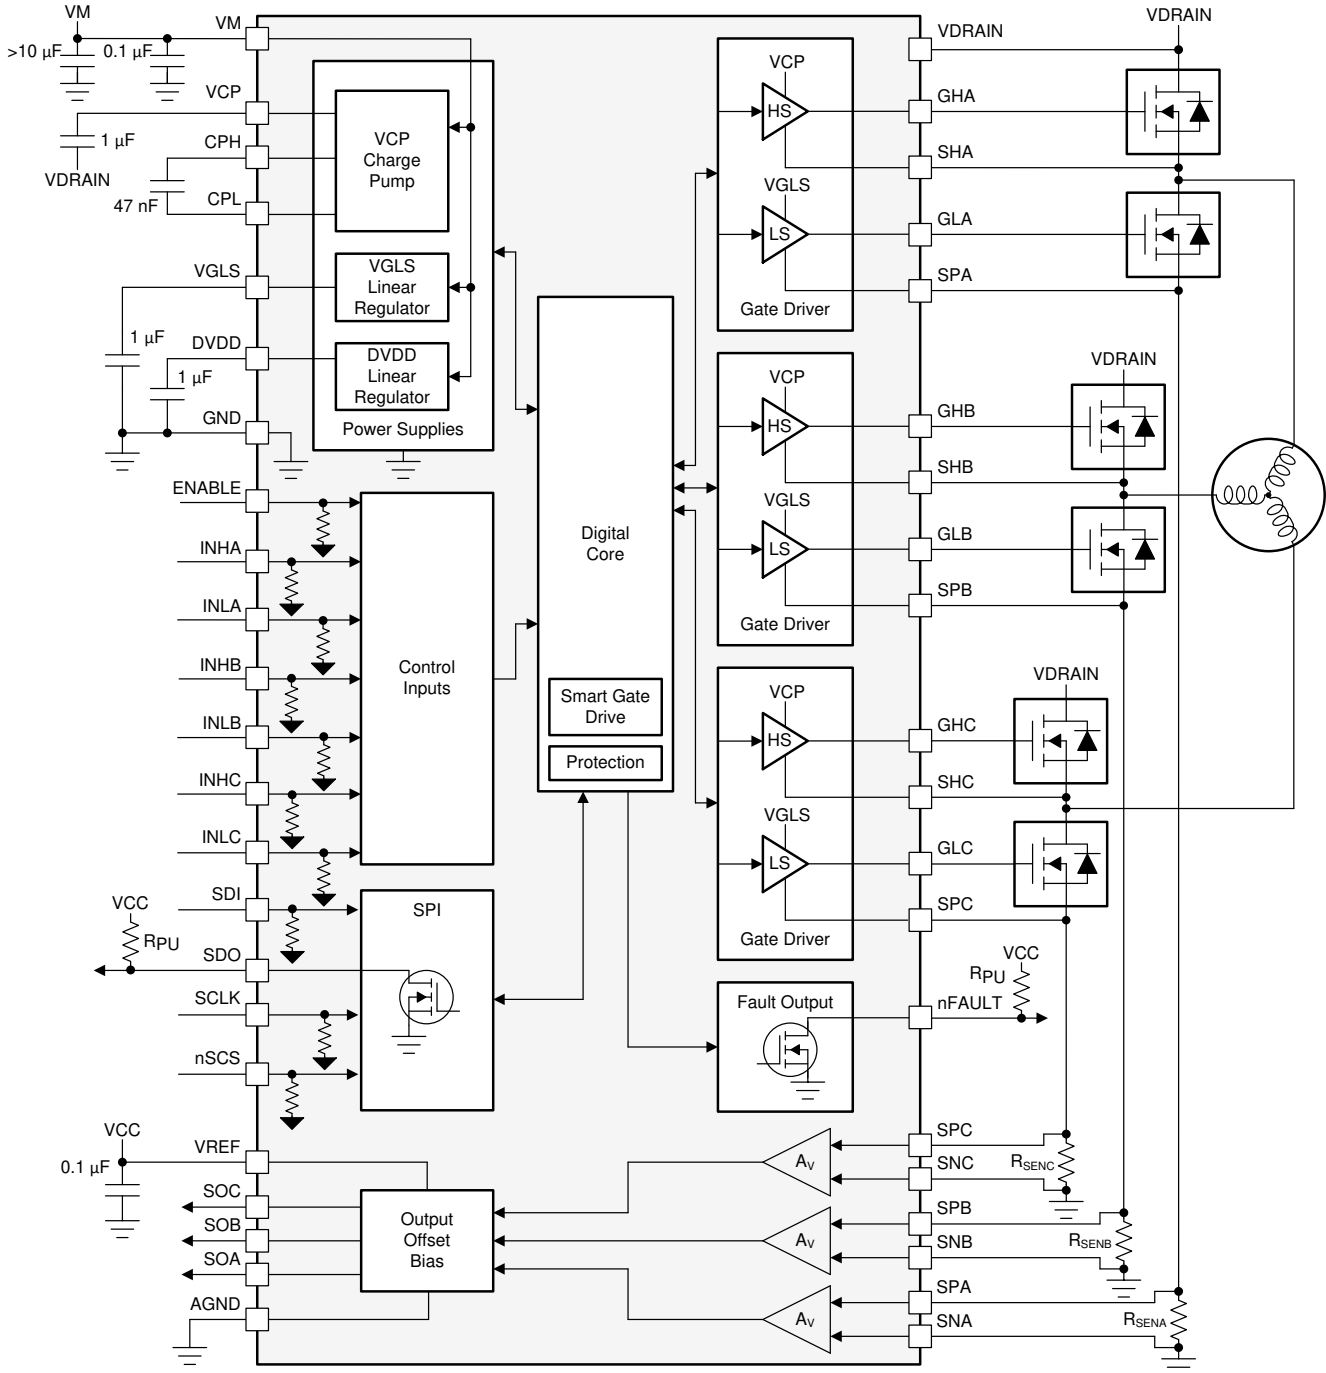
VM
>10 µF
0.1 µF
VM
VCP
1 µF
VDRAIN
CPH
47 nF
CPL
VGLS
1 µF
DVDD
1 µF
GND
VCP Charge Pump
VGLS Linear Regulator
DVDD Linear Regulator
Power Supplies
ENABLE
INHA
INLA
INHB
INLB
INHC
INLC
Control Inputs
Digital Core
Smart Gate Drive
Protection
SDI
VCC
$R_{PU}$
SDO
SCLK
nSCS
SPI
VCC
0.1 µF
VREF
SOC
SOB
SOA
AGND
Output Offset Bias
VDRAIN
VCP
HS
VGLS
LS
Gate Driver
VCP
HS
VGLS
LS
Gate Driver
VCP
HS
VGLS
LS
Gate Driver
Fault Output
$A_V$
$A_V$
$A_V$
VDRAIN
GHA
SHA
GLA
SPA
VDRAIN
GHB
SHB
GLB
SPB
VDRAIN
GHC
SHC
GLC
SPC
VCC
$R_{PU}$
nFAULT
SPC
SNC
$R_{SENC}$
SPB
SNB
$R_{SENB}$
SPA
SNA
$R_{SENA}$